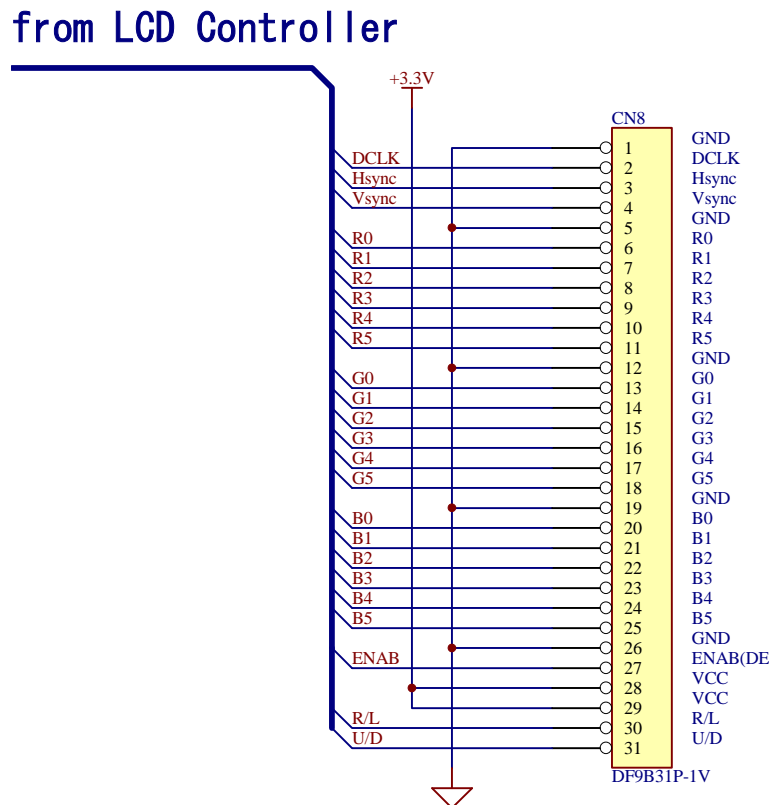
from LCD Controller

+3.3V

CN8

DCLK
Hsync
Vsync
R0
R1
R2
R3
R4
R5
G0
G1
G2
G3
G4
G5
B0
B1
B2
B3
B4
B5
ENAB
R/L
U/D

| Pin | Signal |
|---|---|
| 1 | GND |
| 2 | DCLK |
| 3 | Hsync |
| 4 | Vsync |
| 5 | GND |
| 6 | R0 |
| 7 | R1 |
| 8 | R2 |
| 9 | R3 |
| 10 | R4 |
| 11 | R5 |
| 12 | GND |
| 13 | G0 |
| 14 | G1 |
| 15 | G2 |
| 16 | G3 |
| 17 | G4 |
| 18 | G5 |
| 19 | GND |
| 20 | B0 |
| 21 | B1 |
| 22 | B2 |
| 23 | B3 |
| 24 | B4 |
| 25 | B5 |
| 26 | GND |
| 27 | ENAB(DE |
| 28 | VCC |
| 29 | VCC |
| 30 | R/L |
| 31 | U/D |

DF9B31P-1V